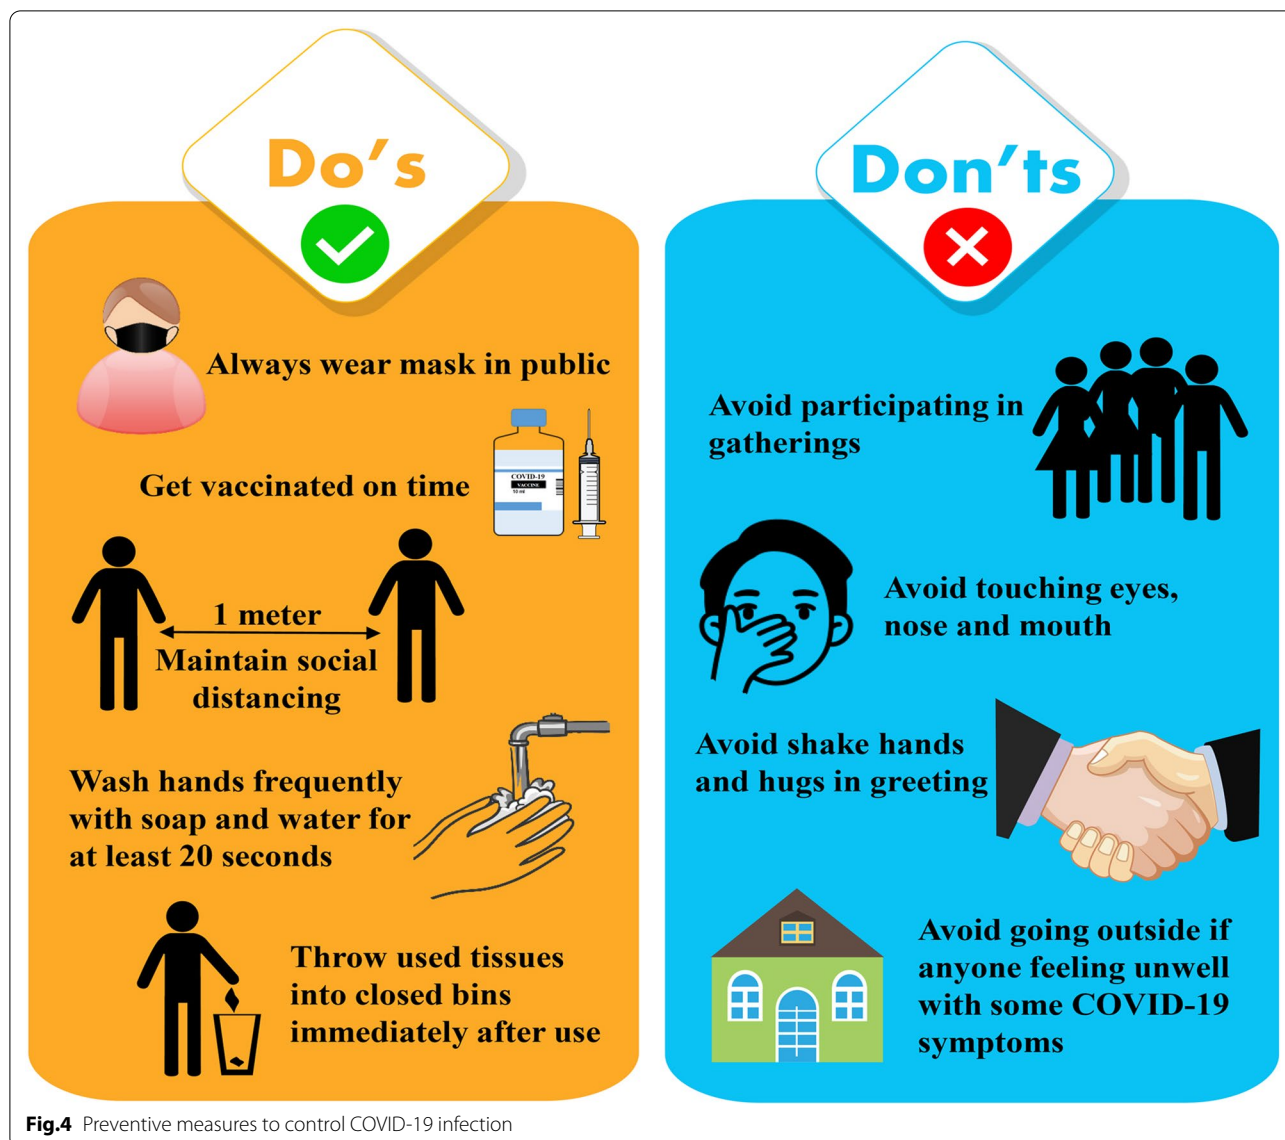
Do's

Always wear mask in public

Get vaccinated on time

COVID-19
VACCINE
10 ml

1 meter
Maintain social distancing

Wash hands frequently with soap and water for at least 20 seconds

Throw used tissues into closed bins immediately after use

Don'ts

Avoid participating in gatherings

Avoid touching eyes, nose and mouth

Avoid shake hands and hugs in greeting

Avoid going outside if anyone feeling unwell with some COVID-19 symptoms

**Fig.4** Preventive measures to control COVID-19 infection